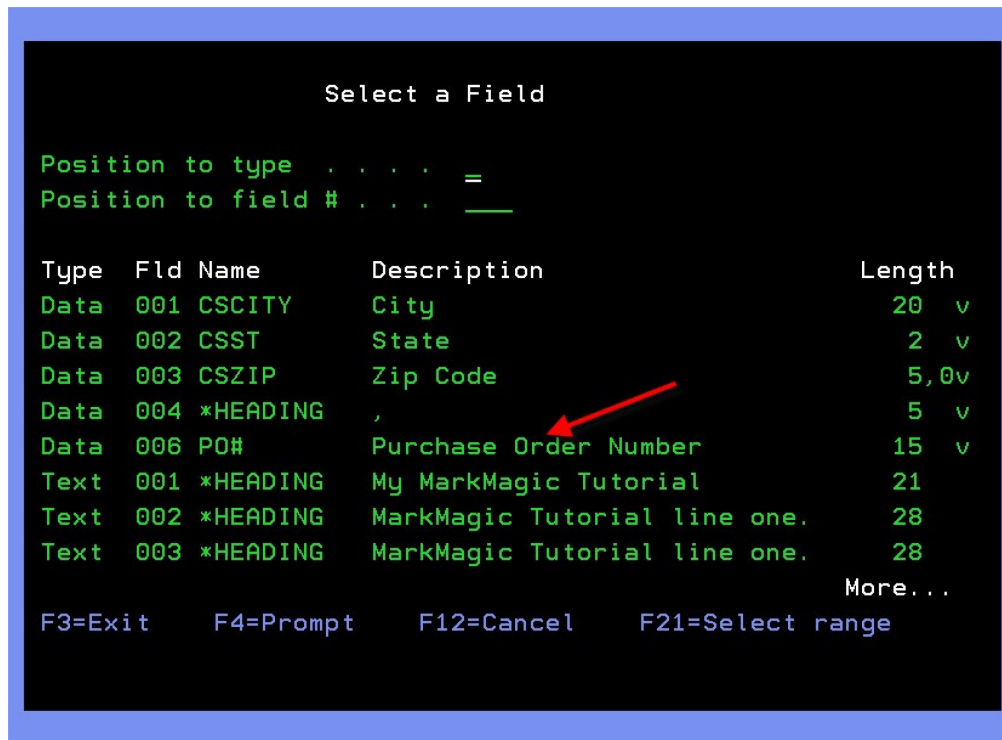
Select a Field

Position to type . . . . =
Position to field # . . . ___

| Type | Fld | Name | Description | Length |
|---|---|---|---|---|
| Data | 001 | CSCITY | City | 20 v |
| Data | 002 | CSST | State | 2 v |
| Data | 003 | CSZIP | Zip Code | 5,0v |
| Data | 004 | *HEADING | , | 5 v |
| Data | 006 | PO# | Purchase Order Number | 15 v |
| Text | 001 | *HEADING | My MarkMagic Tutorial | 21 |
| Text | 002 | *HEADING | MarkMagic Tutorial line one. | 28 |
| Text | 003 | *HEADING | MarkMagic Tutorial line one. | 28 |

More...

F3=Exit F4=Prompt F12=Cancel F21=Select range